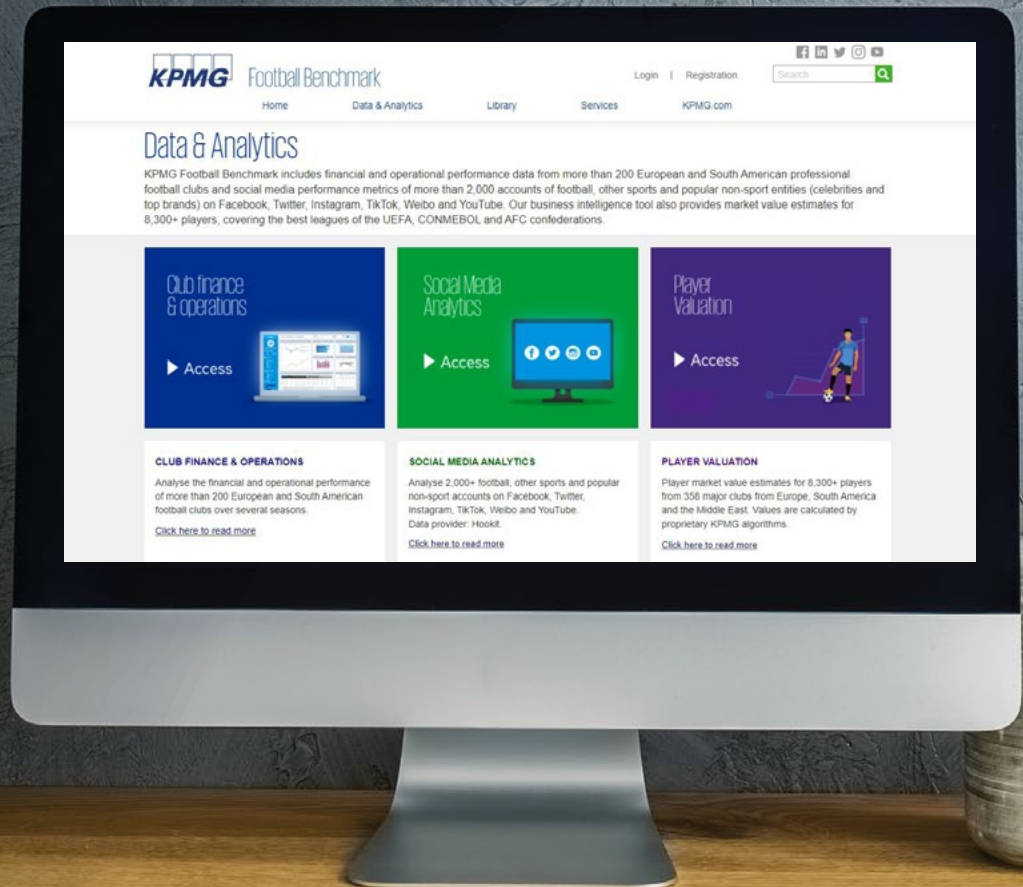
KPMG Football Benchmark

Login | Registration

Search

Home Data & Analytics Library Services KPMG.com

Data & Analytics

KPMG Football Benchmark includes financial and operational performance data from more than 200 European and South American professional football clubs and social media performance metrics of more than 2,000 accounts of football, other sports and popular non-sport entities (celebrities and top brands) on Facebook, Twitter, Instagram, TikTok, Weibo and YouTube. Our business intelligence tool also provides market value estimates for 8,300+ players, covering the best leagues of the UEFA, CONMEBOL and AFC confederations.

Club finance & operations

▶ Access

Social Media Analytics

▶ Access

Player Valuation

▶ Access

CLUB FINANCE & OPERATIONS

Analyse the financial and operational performance of more than 200 European and South American football clubs over several seasons.

Click here to read more

SOCIAL MEDIA ANALYTICS

Analyse 2,000+ football, other sports and popular non-sport accounts on Facebook, Twitter, Instagram, TikTok, Weibo and YouTube. Data provider: Hookit.

Click here to read more

PLAYER VALUATION

Player market value estimates for 8,300+ players from 358 major clubs from Europe, South America and the Middle East. Values are calculated by proprietary KPMG algorithms.

Click here to read more